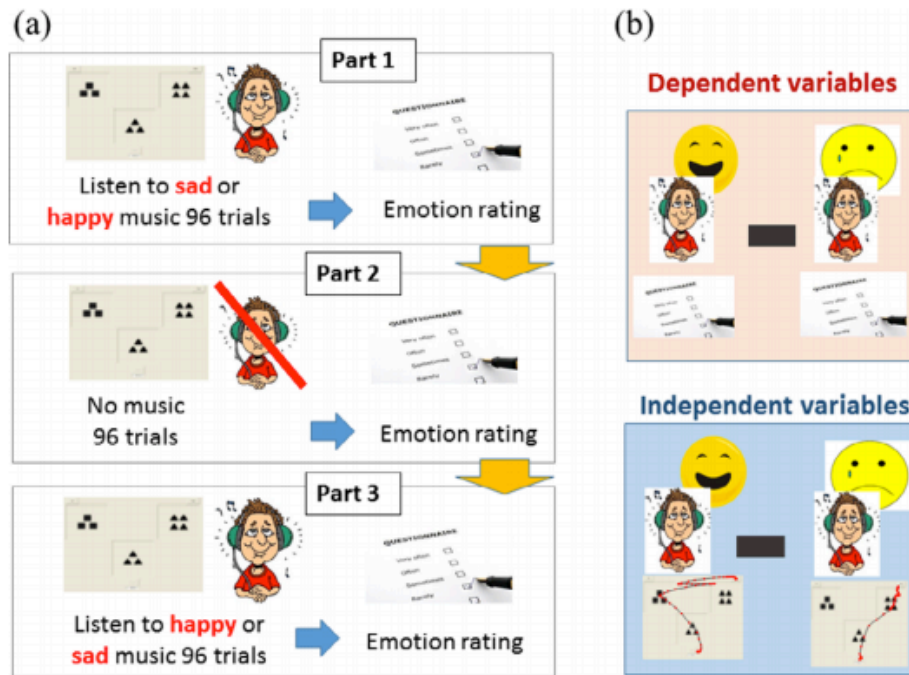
(a)

Part 1

QUESTIONNAIRE
Very often
Often
Sometimes
Rarely

Listen to sad or happy music 96 trials

Emotion rating

Part 2

QUESTIONNAIRE
Very often
Often
Sometimes
Rarely

No music 96 trials

Emotion rating

Part 3

QUESTIONNAIRE
Very often
Often
Sometimes
Rarely

Listen to happy or sad music 96 trials

Emotion rating

(b)

Dependent variables

QUESTIONNAIRE
Very often
Often
Sometimes
Rarely

QUESTIONNAIRE
Very often
Often
Sometimes
Rarely

Independent variables